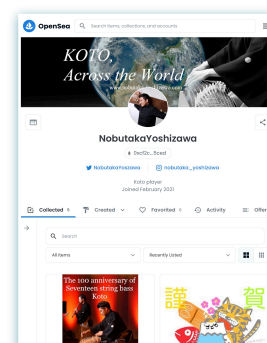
OpenSea

Search items, collections, and accounts

KOTO,
Across the World

NobutakaYoshizawa

0xcf2c...5cea1

NobutakaYoshiz

nobutaka_yoshizawa

Koto player
Joined February 2021

Collected 6

Created

Favorited 0

Activity

Offers

Search

All items

Recently Listed

The 100 anniversary of Seventeen string bass Koto

謹 賀